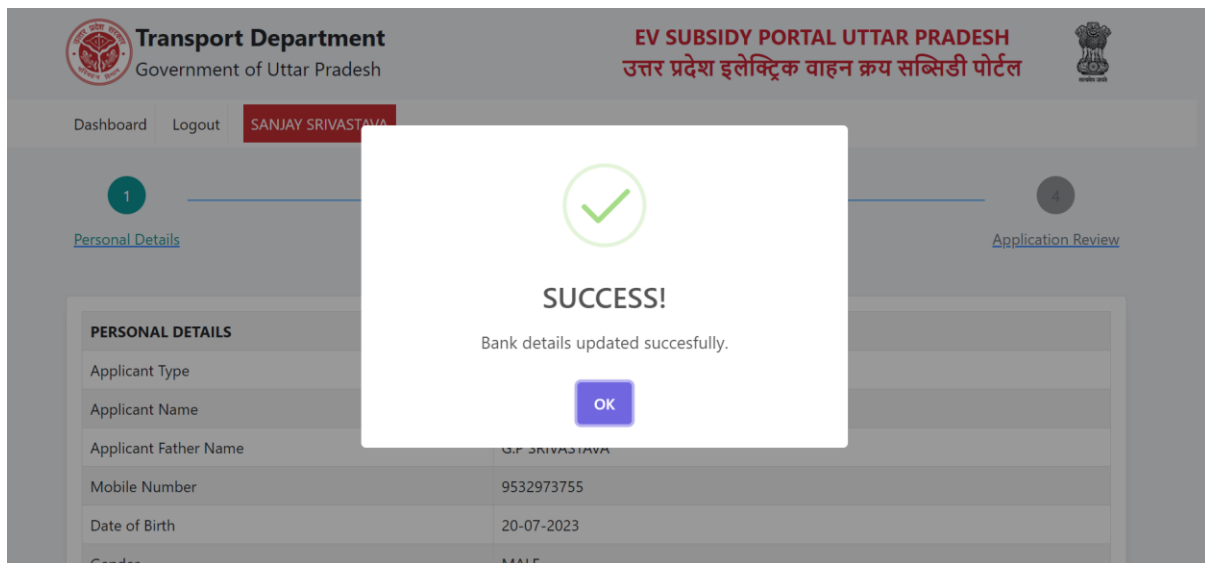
Transport Department
Government of Uttar Pradesh

EV SUBSIDY PORTAL UTTAR PRADESH
उत्तर प्रदेश इलेक्ट्रिक वाहन क्रय सब्सिडी पोर्टल

Dashboard Logout SANJAY SRIVASTAVA

1
Personal Details

4
Application Review

SUCCESS!
Bank details updated succesfully.
OK

| PERSONAL DETAILS | |
|---|---|
| Applicant Type | |
| Applicant Name | |
| Applicant Father Name | G.P SRIVASTAVA |
| Mobile Number | 9532973755 |
| Date of Birth | 20-07-2023 |
| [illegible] | MALE |